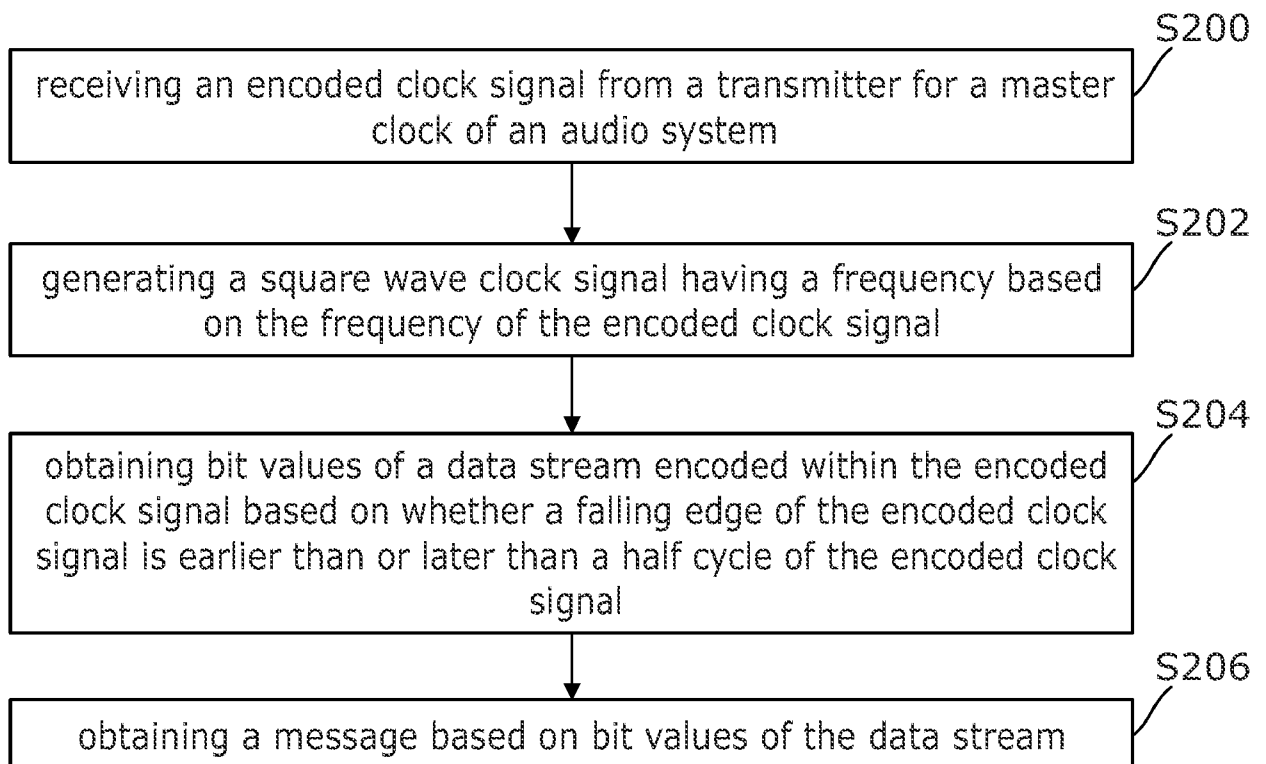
S200
receiving an encoded clock signal from a transmitter for a master clock of an audio system

S202
generating a square wave clock signal having a frequency based on the frequency of the encoded clock signal

S204
obtaining bit values of a data stream encoded within the encoded clock signal based on whether a falling edge of the encoded clock signal is earlier than or later than a half cycle of the encoded clock signal

S206
obtaining a message based on bit values of the data stream